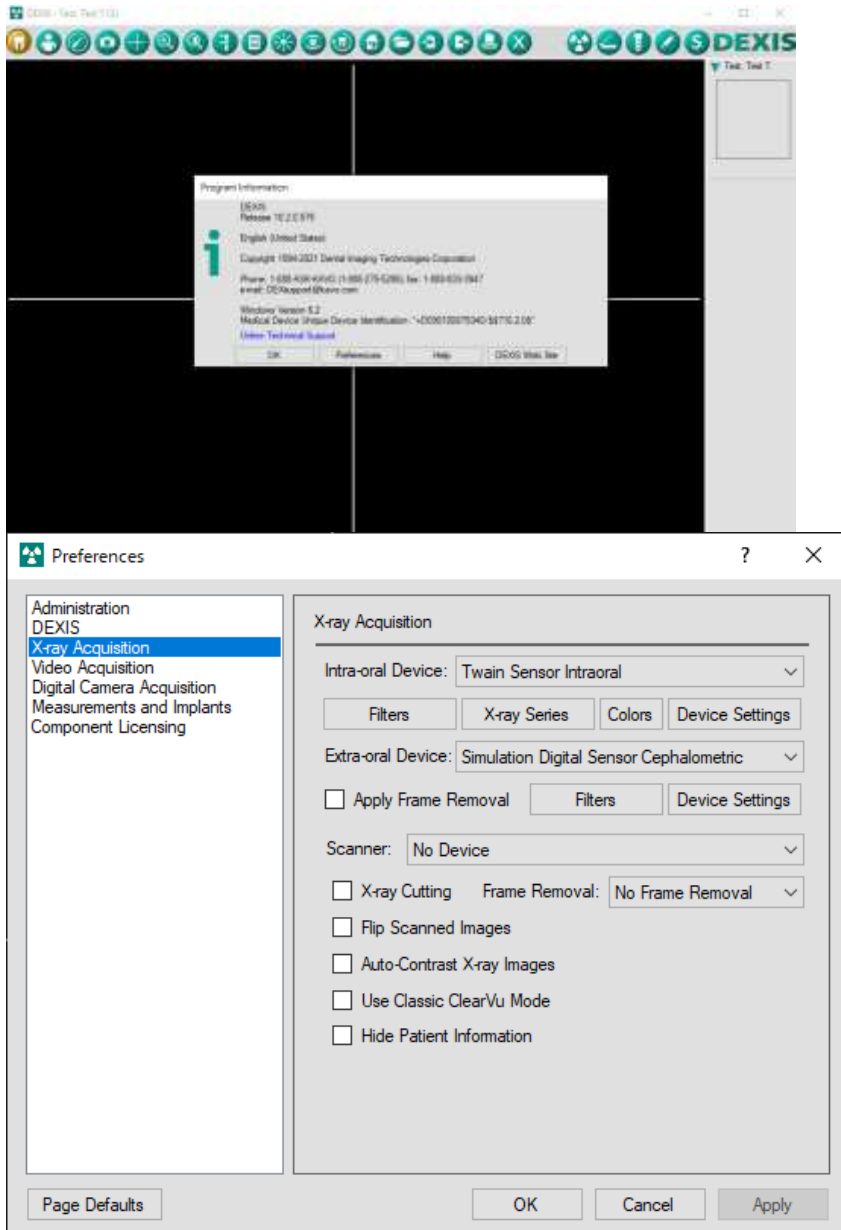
DEXIS - Test, Test 1 (1)

DEXIS

Test, Test 1

Program Information

DEXIS
Release 10.2.0.576

English (United States)

Copyright 1994-2021 Dental Imaging Technologies Corporation

Phone: 1-888-KAVOKERR (1-888-276-5286); fax: 1-866-633-3947
e-mail: DEXIsupport@kavo.com

Windows Version 6.2
Medical Device Unique Device Identification: "+D090100075040/$$710.2.0E"

Online Technical Support

OK Preferences Help DEXIS Web Site

Preferences ? ✕

Administration
DEXIS
X-ray Acquisition
Video Acquisition
Digital Camera Acquisition
Measurements and Implants
Component Licensing

X-ray Acquisition

Intra-oral Device: Twain Sensor Intraoral

Filters X-ray Series Colors Device Settings

Extra-oral Device: Simulation Digital Sensor Cephalometric

Apply Frame Removal Filters Device Settings

Scanner: No Device

X-ray Cutting Frame Removal: No Frame Removal

Flip Scanned Images

Auto-Contrast X-ray Images

Use Classic ClearVu Mode

Hide Patient Information

Page Defaults OK Cancel Apply